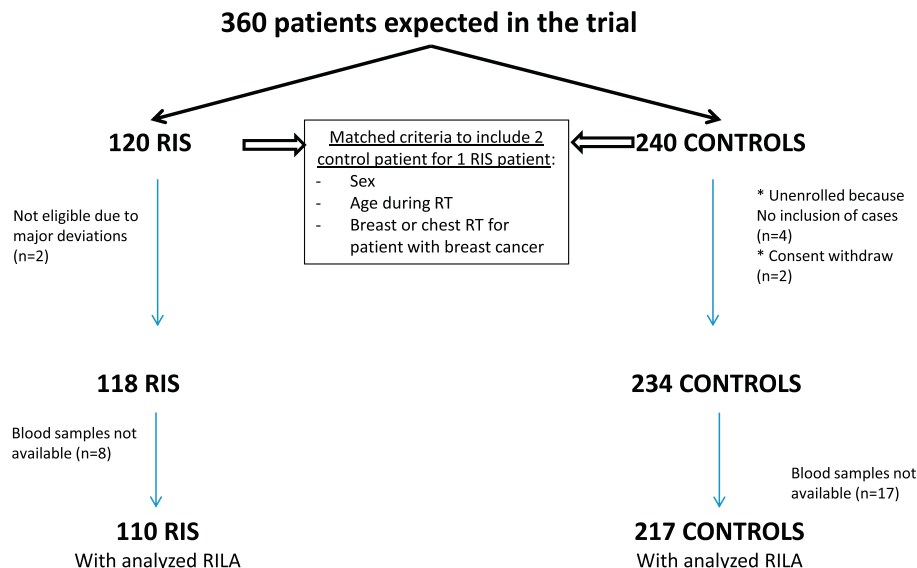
360 patients expected in the trial

120 RIS

Matched criteria to include 2 control patient for 1 RIS patient:
- Sex
- Age during RT
- Breast or chest RT for patient with breast cancer

240 CONTROLS

Not eligible due to major deviations (n=2)

* Unenrolled because No inclusion of cases (n=4)
* Consent withdraw (n=2)

118 RIS

234 CONTROLS

Blood samples not available (n=8)

Blood samples not available (n=17)

110 RIS
With analyzed RILA

217 CONTROLS
With analyzed RILA